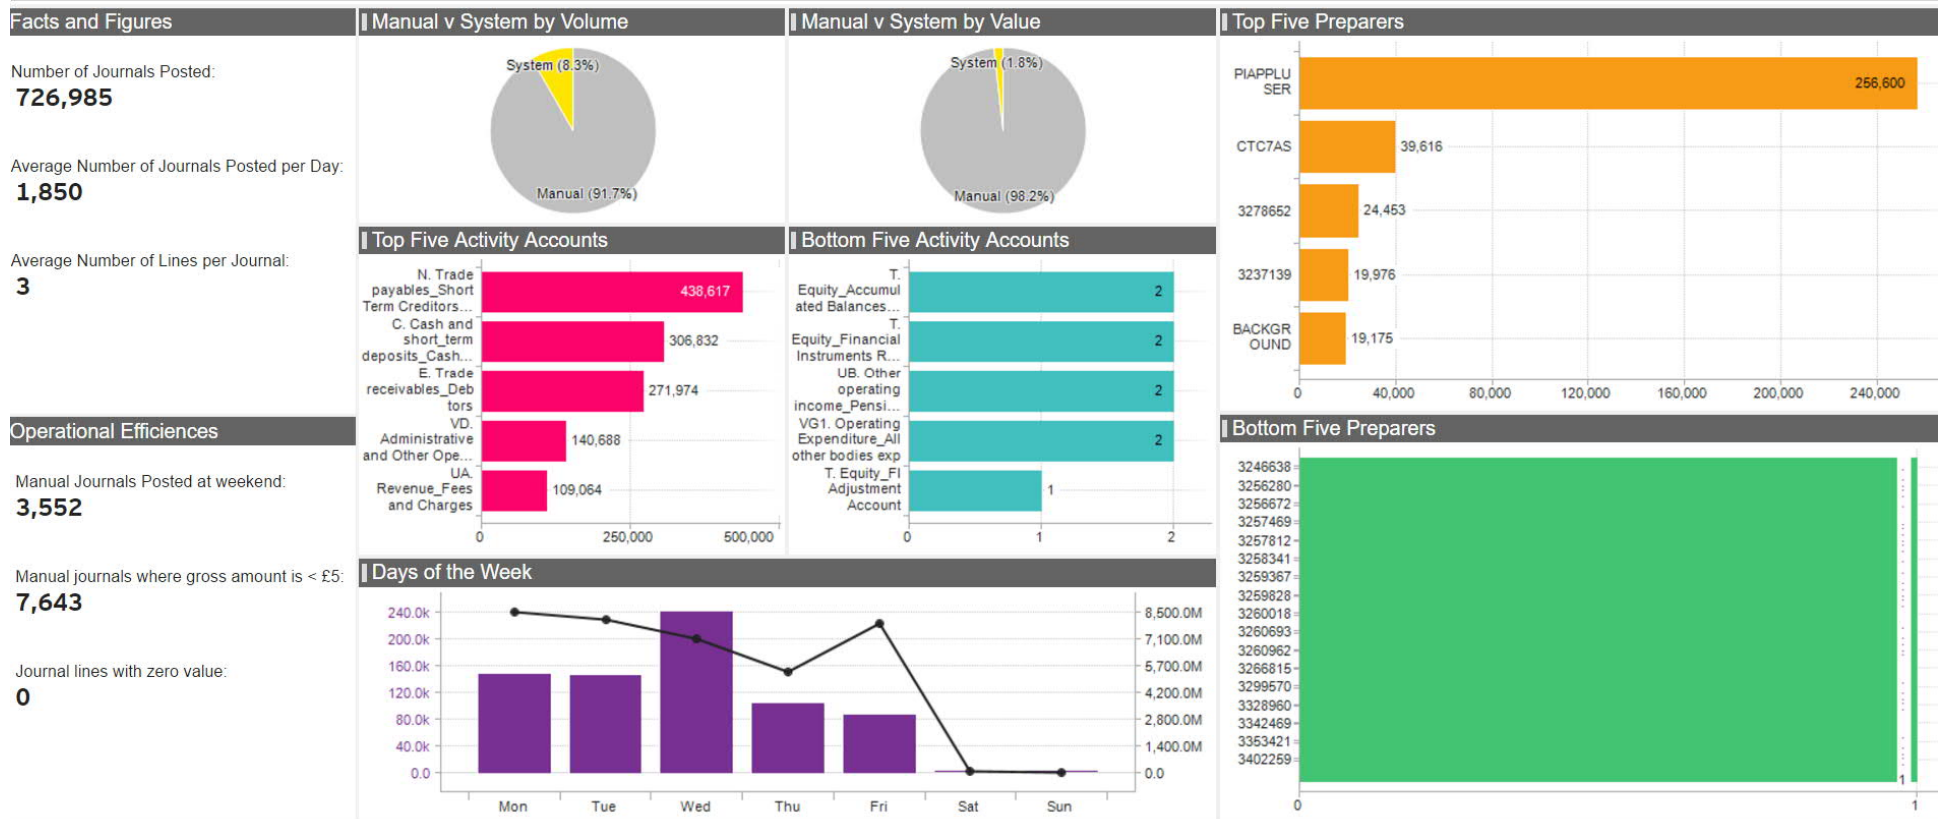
Facts and Figures

Number of Journals Posted:
726,985

Average Number of Journals Posted per Day:
1,850

Average Number of Lines per Journal:
3

Operational Efficiences

Manual Journals Posted at weekend:
3,552

Manual journals where gross amount is < £5:
7,643

Journal lines with zero value:
0

Manual v System by Volume

System (8.3%)
Manual (91.7%)

Manual v System by Value

System (1.8%)
Manual (98.2%)

Top Five Preparers

| Preparer | Value |
|---|---|
| PIAPPLUSER | 256,600 |
| CTC7AS | 39,616 |
| 3278652 | 24,453 |
| 3237139 | 19,976 |
| BACKGROUND | 19,175 |

0, 40,000, 80,000, 120,000, 160,000, 200,000, 240,000

Top Five Activity Accounts

| Account | Value |
|---|---|
| N. Trade payables_Short Term Creditors... | 438,617 |
| C. Cash and short_term deposits_Cash... | 306,832 |
| E. Trade receivables_Debtors | 271,974 |
| VD. Administrative and Other Ope... | 140,688 |
| UA. Revenue_Fees and Charges | 109,064 |

0, 250,000, 500,000

Bottom Five Activity Accounts

| Account | Value |
|---|---|
| T. Equity_Accumulated Balances... | 2 |
| T. Equity_Financial Instruments R... | 2 |
| UB. Other operating income_Pensi... | 2 |
| VG1. Operating Expenditure_All other bodies exp | 2 |
| T. Equity_FI Adjustment Account | 1 |

0, 1, 2

Bottom Five Preparers

3246638
3256280
3256672
3257469
3257812
3258341
3259367
3259828
3260018
3260693
3260962
3266815
3299570
3328960
3342469
3353421
3402259

0, 1
1

Days of the Week

240.0k, 200.0k, 160.0k, 120.0k, 80.0k, 40.0k, 0.0
8,500.0M, 7,100.0M, 5,700.0M, 4,200.0M, 2,800.0M, 1,400.0M, 0.0
Mon, Tue, Wed, Thu, Fri, Sat, Sun